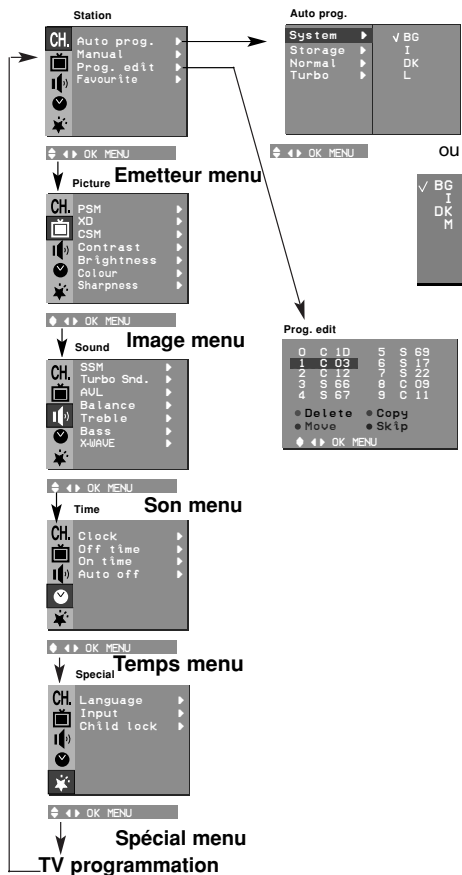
Station

CH.
Auto prog.
Manual
Prog. edit
Favourite

OK MENU

Emetteur menu

Picture

CH.
PSM
XD
CSM
Contrast
Brightness
Colour
Sharpness

OK MENU

Image menu

Sound

CH.
SSM
Turbo Snd.
AVL
Balance
Treble
Bass
X-WAVE

OK MENU

Son menu

Time

CH.
Clock
Off time
On time
Auto off

OK MENU

Temps menu

Special

CH.
Language
Input
Child lock

OK MENU

Spécial menu

TV programmation

Auto prog.

System
Storage
Normal
Turbo

√ BG
I
DK
L

OK MENU

ou

√ BG
I
DK
M

Prog. edit

| 0 | C 1D | 5 | S 69 |
|---|---|---|---|
| 1 | C 03 | 6 | S 17 |
| 2 | C 12 | 7 | S 22 |
| 3 | S 66 | 8 | C 09 |
| 4 | S 67 | 9 | C 11 |

Delete
Copy
Move
Skip

OK MENU